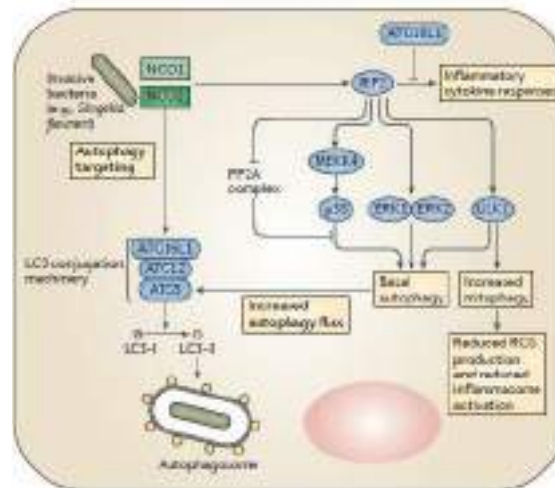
ATG16L1

Invasive bacteria (e.g. *Shigella flexneri*)

NOD1

NOD2

RIP2

Inflammatory cytokine responses

Autophagy targeting

PP2A complex

MEKK4

p38

ERK1

ERK2

ULK1

LC3 conjugation machinery

ATG16L1

ATG12

ATG5

Basal autophagy

Increased mitophagy

Increased autophagy flux

LC3-I

LC3-II

Reduced ROS production and reduced inflammasome activation

Autophagosome